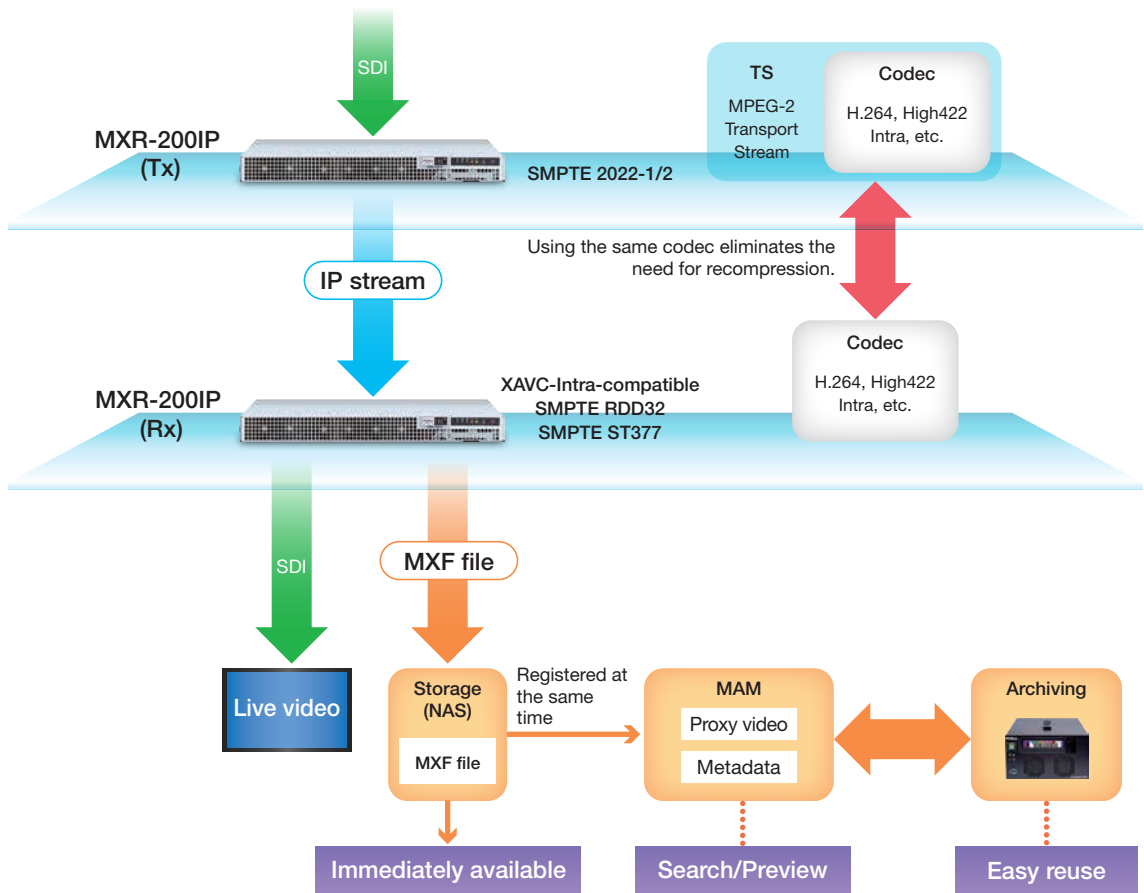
SDI

MXR-200IP
(Tx)

SMPTE 2022-1/2

TS
MPEG-2
Transport
Stream

Codec
H.264, High422
Intra, etc.

Using the same codec eliminates the need for recompression.

IP stream

Codec
H.264, High422
Intra, etc.

MXR-200IP
(Rx)

XAVC-Intra-compatible
SMPTE RDD32
SMPTE ST377

SDI

MXF file

Live video

Storage
(NAS)
MXF file

Registered at the same time

MAM
Proxy video
Metadata

Archiving

Immediately available

Search/Preview

Easy reuse